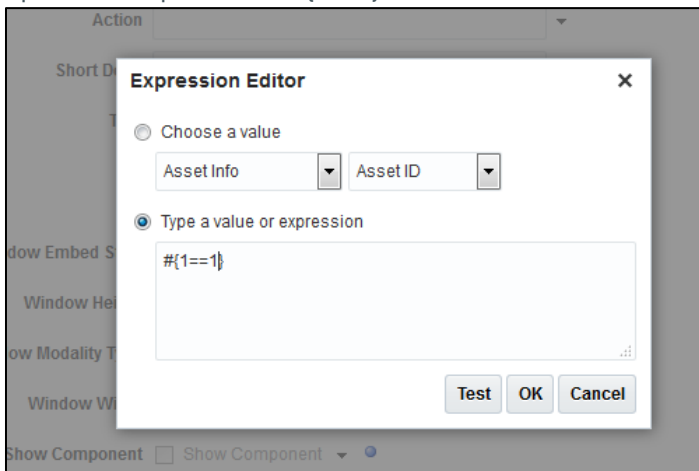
Action

Short D

T

dow Embed S

Window Hei

ow Modality T

Window Wi

Show Component Show Component

Expression Editor ×

Choose a value

Asset Info

Asset ID

Type a value or expression

#{1==1}

Test OK Cancel